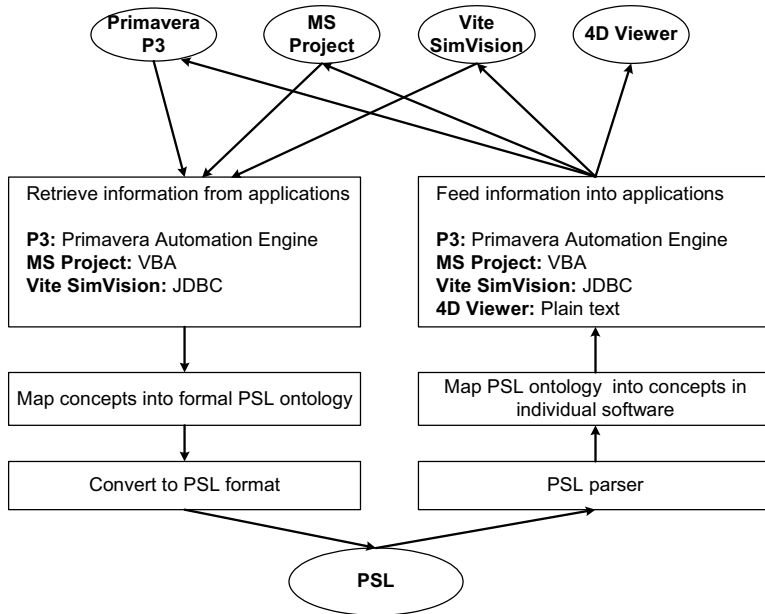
Primavera P3

MS Project

Vite SimVision

4D Viewer

Retrieve information from applications

**P3:** Primavera Automation Engine
**MS Project:** VBA
**Vite SimVision:** JDBC

Map concepts into formal PSL ontology

Convert to PSL format

Feed information into applications

**P3:** Primavera Automation Engine
**MS Project:** VBA
**Vite SimVision:** JDBC
**4D Viewer:** Plain text

Map PSL ontology into concepts in individual software

PSL parser

PSL